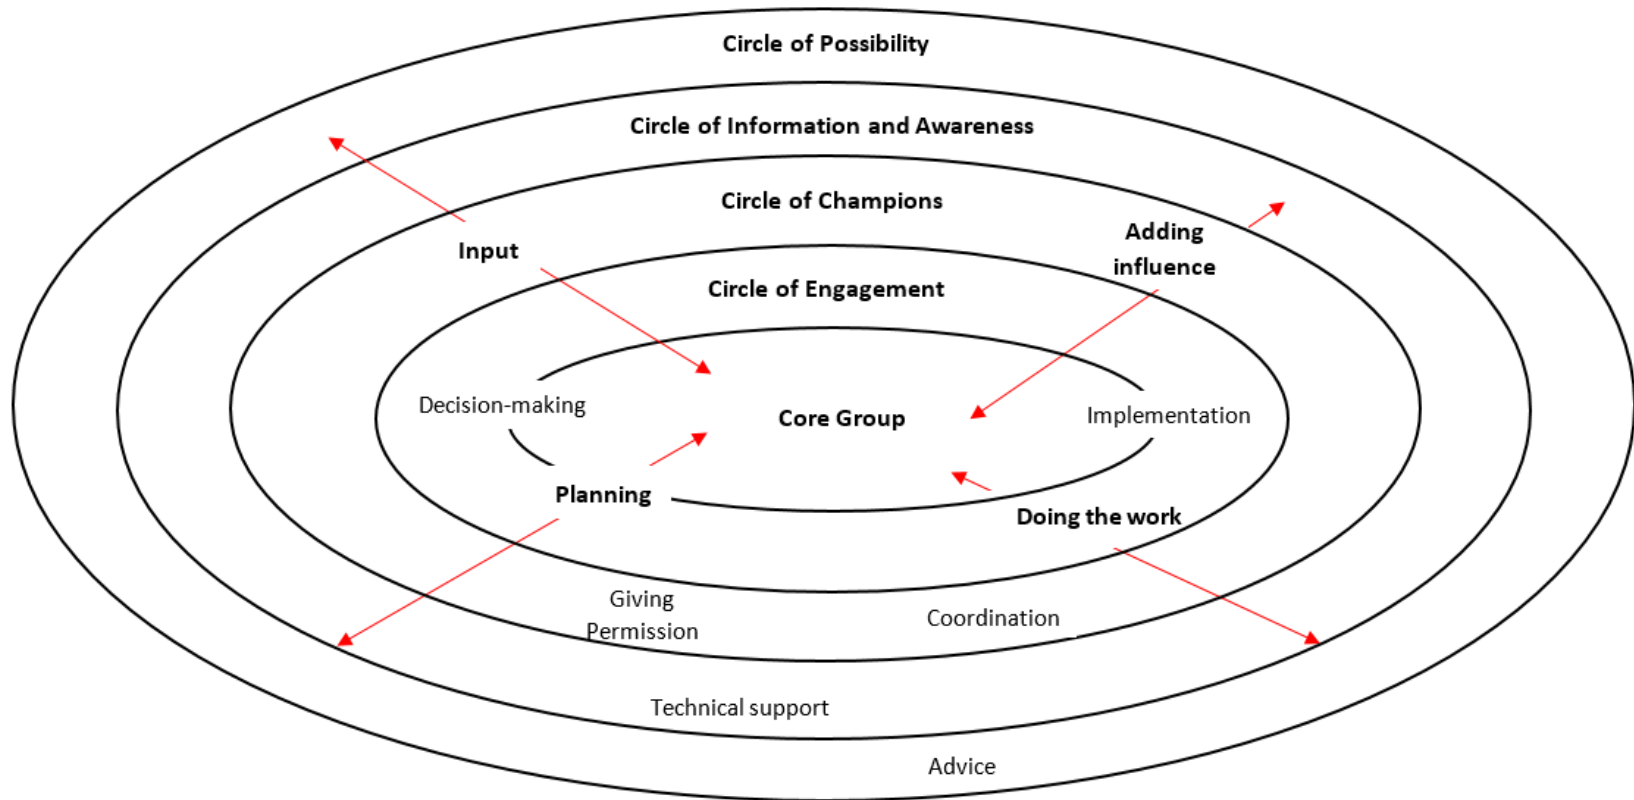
Circle of Possibility

Circle of Information and Awareness

Circle of Champions

Input

Adding influence

Circle of Engagement

Decision-making

Core Group

Implementation

Planning

Doing the work

Giving Permission

Coordination

Technical support

Advice